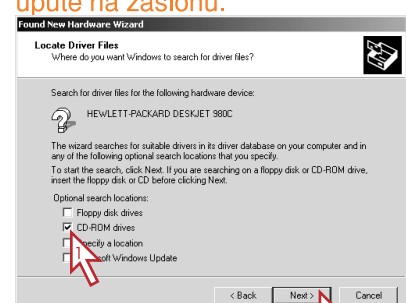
upute na zaslonu.

Found New Hardware Wizard

Locate Driver Files
Where do you want Windows to search for driver files?

Search for driver files for the following hardware device:

HEWLETT-PACKARD DESKJET 980C

The wizard searches for suitable drivers in its driver database on your computer and in any of the following optional search locations that you specify.

To start the search, click Next. If you are searching on a floppy disk or CD-ROM drive, insert the floppy disk or CD before clicking Next.

Optional search locations:
Floppy disk drives
CD-ROM drives
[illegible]pecify a location
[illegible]soft Windows Update

1

< Back
Next >
Cancel